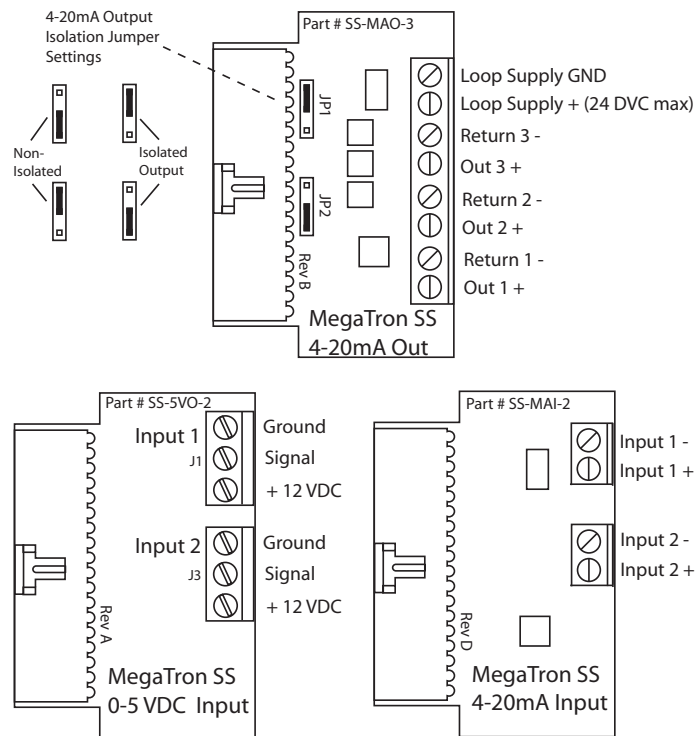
4-20mA Output Isolation Jumper Settings

Non-Isolated

Isolated Output

Part # SS-MAO-3

JP1

JP2

Rev B

Loop Supply GND
Loop Supply + (24 DVC max)
Return 3 -
Out 3 +
Return 2 -
Out 2 +
Return 1 -
Out 1 +

MegaTron SS
4-20mA Out

Part # SS-5VO-2

Input 1
J1
Ground
Signal
+ 12 VDC

Input 2
J3
Ground
Signal
+ 12 VDC

Rev A

MegaTron SS
0-5 VDC Input

Part # SS-MAI-2

Input 1 -
Input 1 +

Input 2 -
Input 2 +

Rev D

MegaTron SS
4-20mA Input